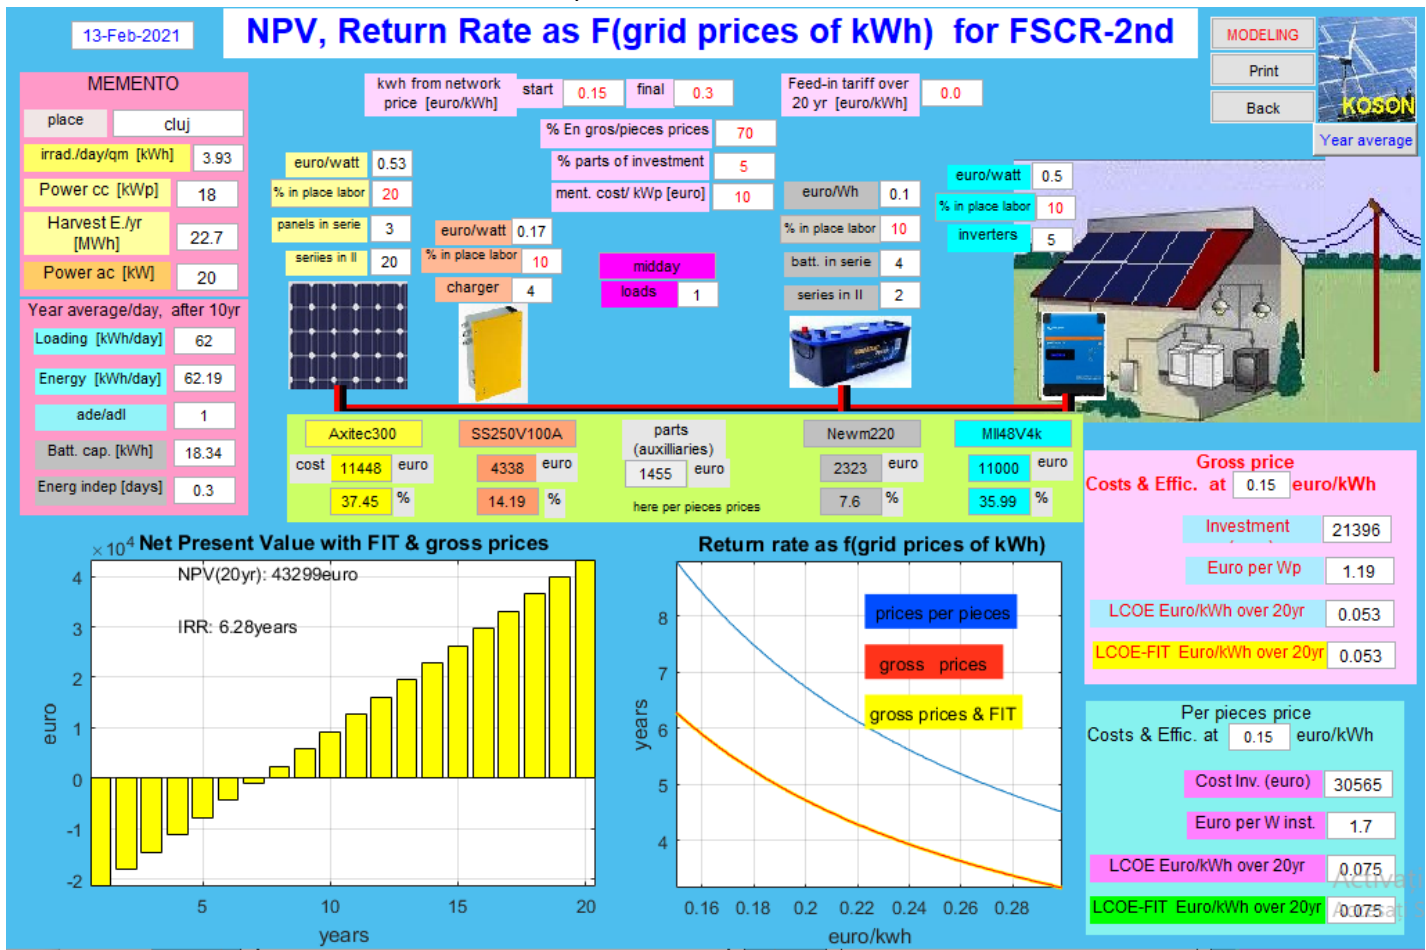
13-Feb-2021

NPV, Return Rate as F(grid prices of kWh) for FSCR-2nd

MODELING
Print
Back
KOSON
Year average

MEMENTO
place | cluj
irrad./day/qm [kWh] 3.93
Power cc [kWp] 18
Harvest E./yr [MWh] 22.7
Power ac [kW] 20

Year average/day, after 10yr
Loading [kWh/day] 62
Energy [kWh/day] 62.19
ade/adl 1
Batt. cap. [kWh] 18.34
Energ indep [days] 0.3

kwh from network price [euro/kWh] start 0.15 final 0.3
Feed-in tariff over 20 yr [euro/kWh] 0.0
% En gros/pieces prices 70
% parts of investment 5
ment. cost/ kWp [euro] 10

euro/watt 0.53
% in place labor 20
panels in serie 3
series in ll 20

euro/watt 0.17
% in place labor 10
charger 4

midday
loads 1

euro/Wh 0.1
% in place labor 10
batt. in serie 4
series in ll 2

euro/watt 0.5
% in place labor 10
inverters 5

Axitec300
cost 11448 euro
37.45 %

SS250V100A
4338 euro
14.19 %

parts (auxilliaries)
1455 euro
here per pieces prices

Newm220
2323 euro
7.6 %

MII48V4k
11000 euro
35.99 %

Gross price
Costs & Effic. at 0.15 euro/kWh
Investment 21396
Euro per Wp 1.19
LCOE Euro/kWh over 20yr 0.053
LCOE-FIT Euro/kWh over 20yr 0.053

Per pieces price
Costs & Effic. at 0.15 euro/kWh
Cost Inv. (euro) 30565
Euro per W inst. 1.7
LCOE Euro/kWh over 20yr 0.075
LCOE-FIT Euro/kWh over 20yr 0.075

Net Present Value with FIT & gross prices
$\times10^4$
NPV(20yr): 43299euro
IRR: 6.28years
euro
4
3
2
1
0
-1
-2
5
10
15
20
years

Return rate as f(grid prices of kWh)
prices per pieces
gross prices
gross prices & FIT
years
8
7
6
5
4
0.16 0.18 0.2 0.22 0.24 0.26 0.28
euro/kwh

Activat